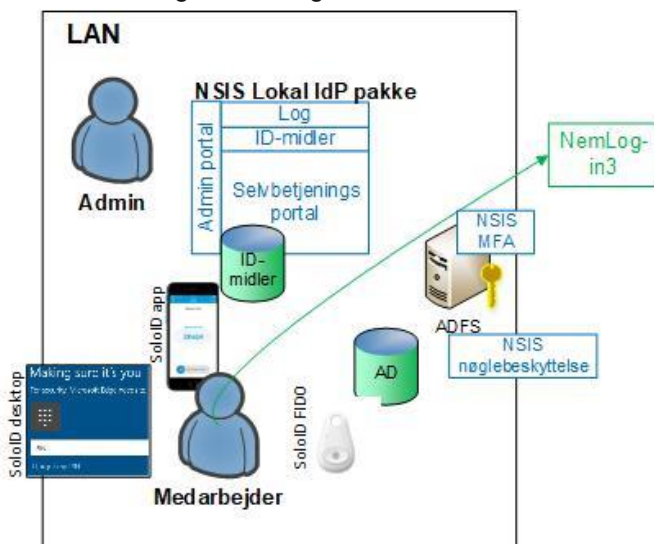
LAN

Admin

NSIS Lokal IdP pakke

Admin portal

Log

ID-midler

Selvbetjenings portal

ID-midler

NemLog-in3

NSIS MFA

ADFS

NSIS nøglebeskyttelse

AD

SoloID app

SoloID desktop

Making sure it's you

SoloID FIDO

Medarbejder